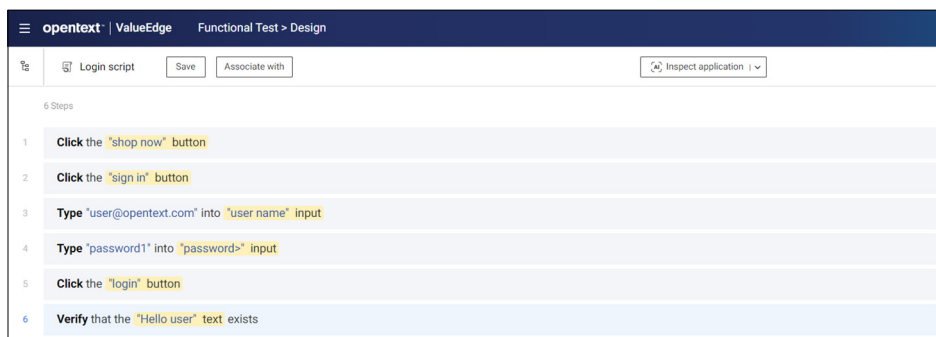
opentext™ | ValueEdge Functional Test > Design

Login script Save Associate with

Inspect application

6 Steps

1 Click the "shop now" button

2 Click the "sign in" button

3 Type "user@opentext.com" into "user name" input

4 Type "password1" into "password>" input

5 Click the "login" button

6 Verify that the "Hello user" text exists